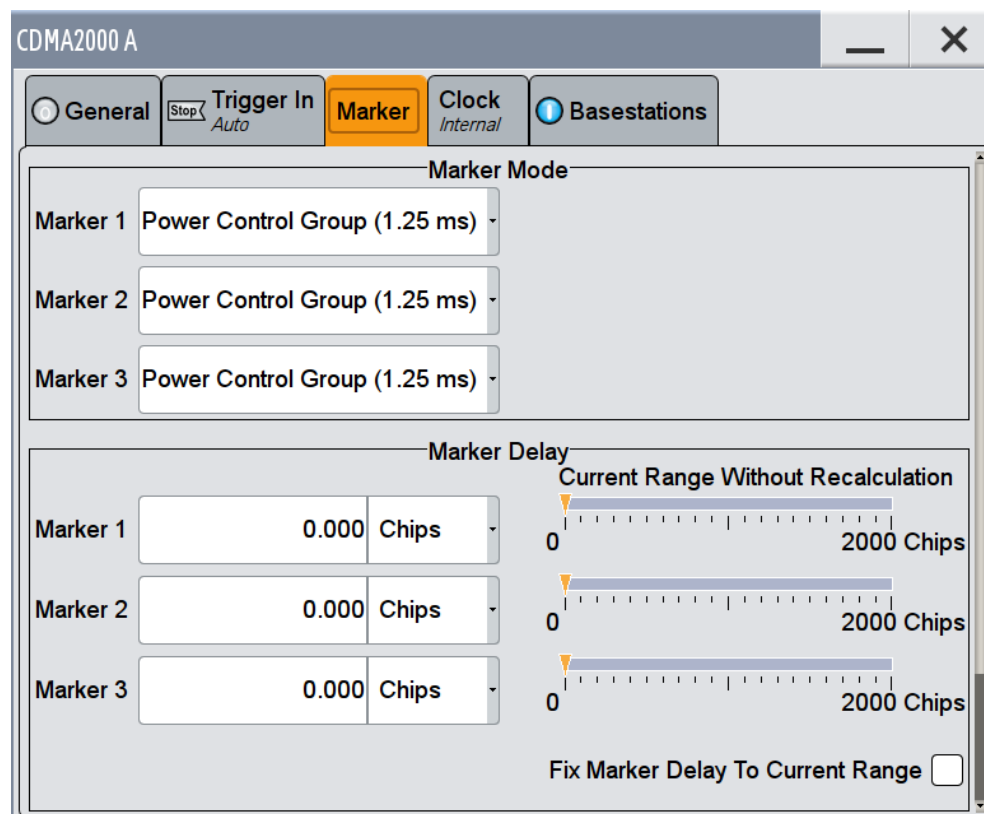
CDMA2000 A

General | Stop Trigger In Auto | Marker | Clock Internal | Basestations

Marker Mode

Marker 1 Power Control Group (1.25 ms)

Marker 2 Power Control Group (1.25 ms)

Marker 3 Power Control Group (1.25 ms)

Marker Delay

Current Range Without Recalculation

Marker 1 0.000 Chips 0 2000 Chips

Marker 2 0.000 Chips 0 2000 Chips

Marker 3 0.000 Chips 0 2000 Chips

Fix Marker Delay To Current Range